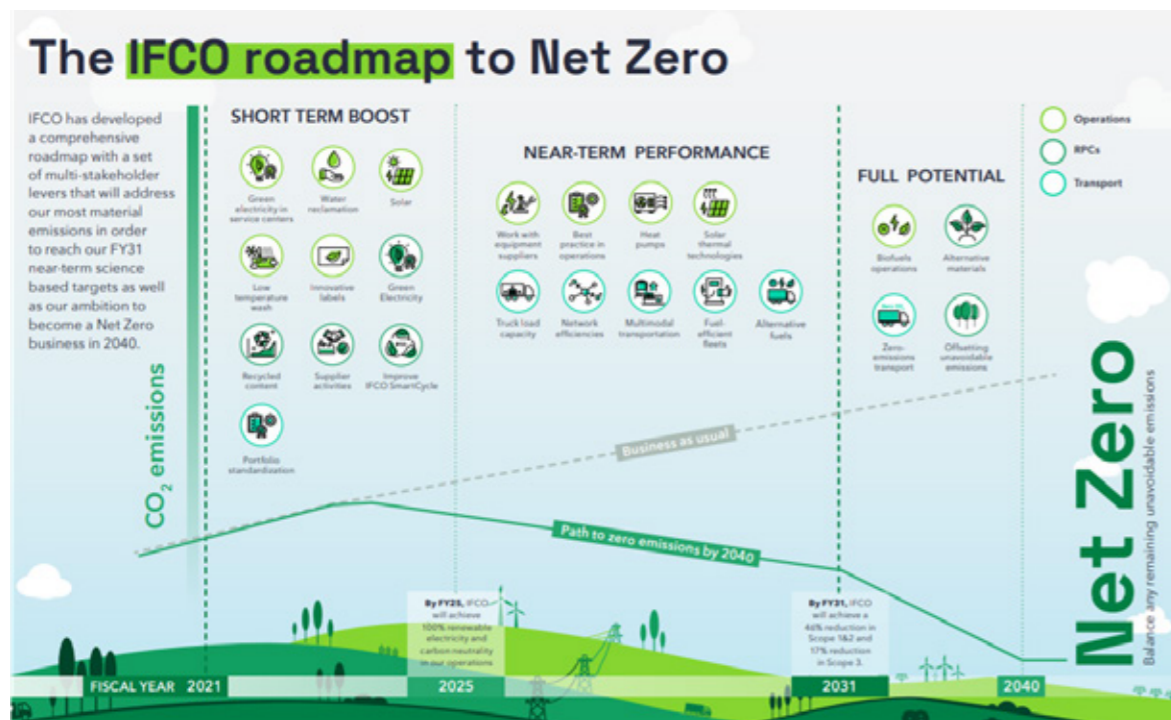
The IFCO roadmap to Net Zero

IFCO has developed a comprehensive roadmap with a set of multi-stakeholder levers that will address our most material emissions in order to reach our FY31 near-term science based targets as well as our ambition to become a Net Zero business in 2040.

$CO_2$ emissions

SHORT TERM BOOST

Green electricity in service centers
Water reclamation
Solar
Low temperature wash
Innovative labels
Green Electricity
Recycled content
Supplier activities
Improve IFCO SmartCycle
Portfolio standardization

NEAR-TERM PERFORMANCE

Work with equipment suppliers
Best practice in operations
Heat pumps
Solar thermal technologies
Truck load capacity
Network efficiencies
Multimodal transportation
Fuel-efficient fleets
Alternative fuels

FULL POTENTIAL

Biofuels operations
Alternative materials
Zero-emissions transport
Offsetting unavoidable emissions

Operations
RPCs
Transport

Business as usual

Path to zero emissions by 2040

By FY25, IFCO will achieve 100% renewable electricity and carbon neutrality in our operations

By FY31, IFCO will achieve a 46% reduction in Scope 1&2 and 17% reduction in Scope 3.

Net Zero
Balance any remaining unavoidable emissions

FISCAL YEAR 2021
2025
2031
2040